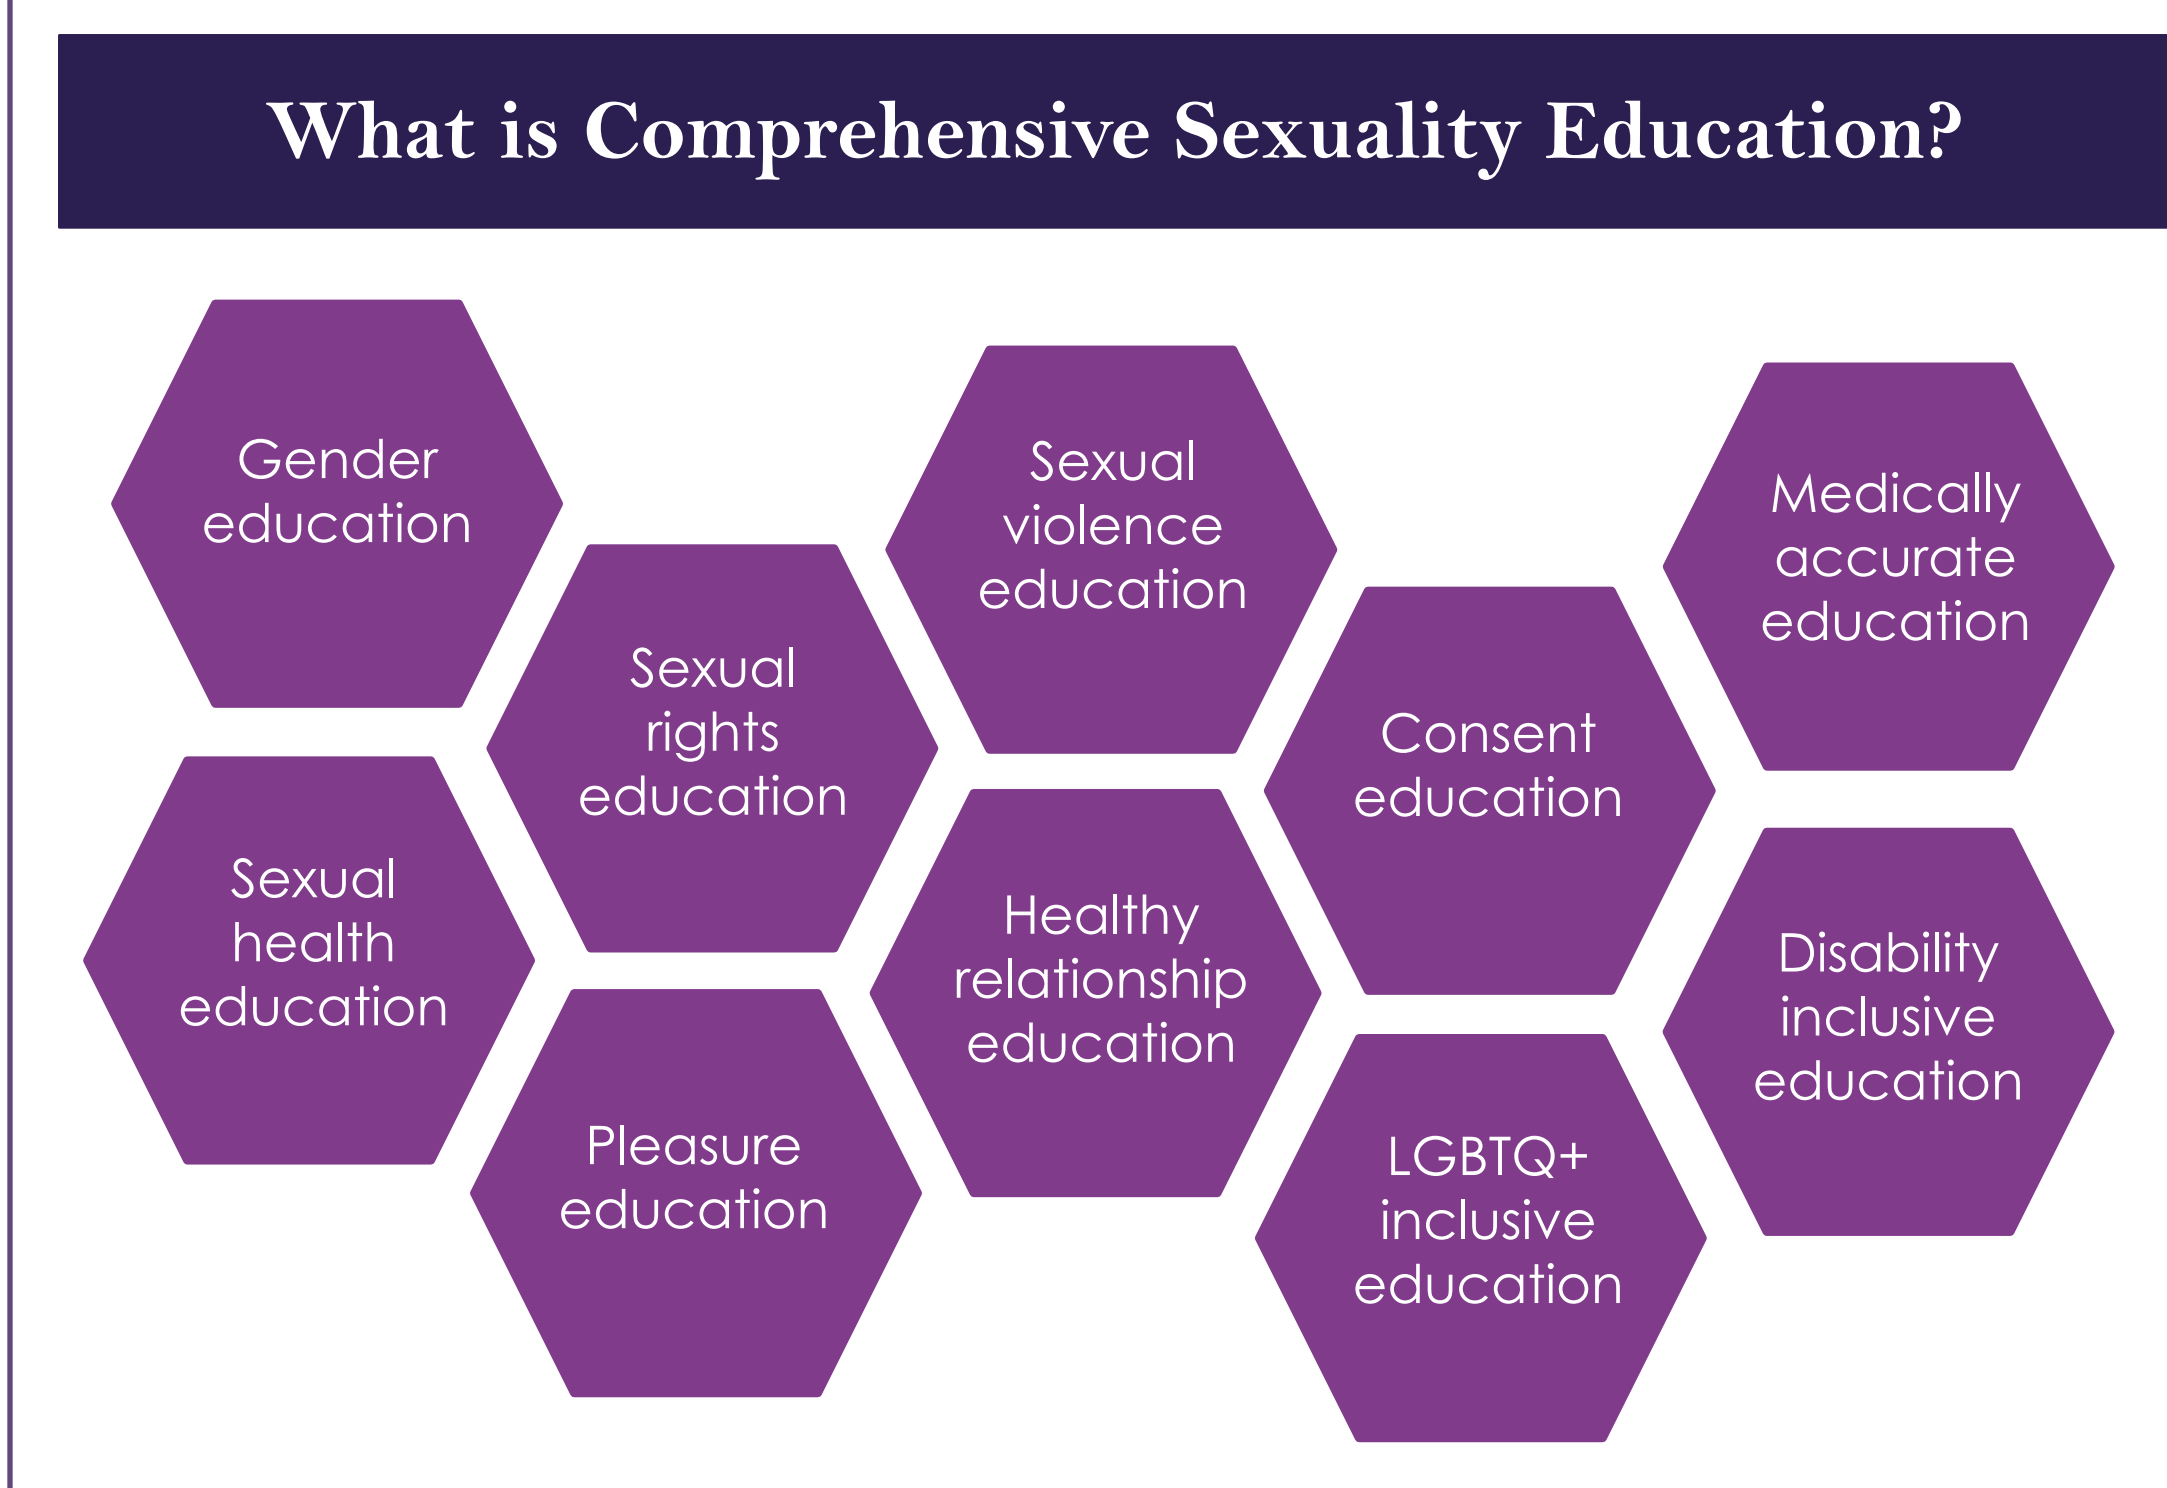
What is Comprehensive Sexuality Education?

Gender education

Sexual health education

Sexual rights education

Pleasure education

Sexual violence education

Healthy relationship education

Consent education

LGBTQ+ inclusive education

Medically accurate education

Disability inclusive education